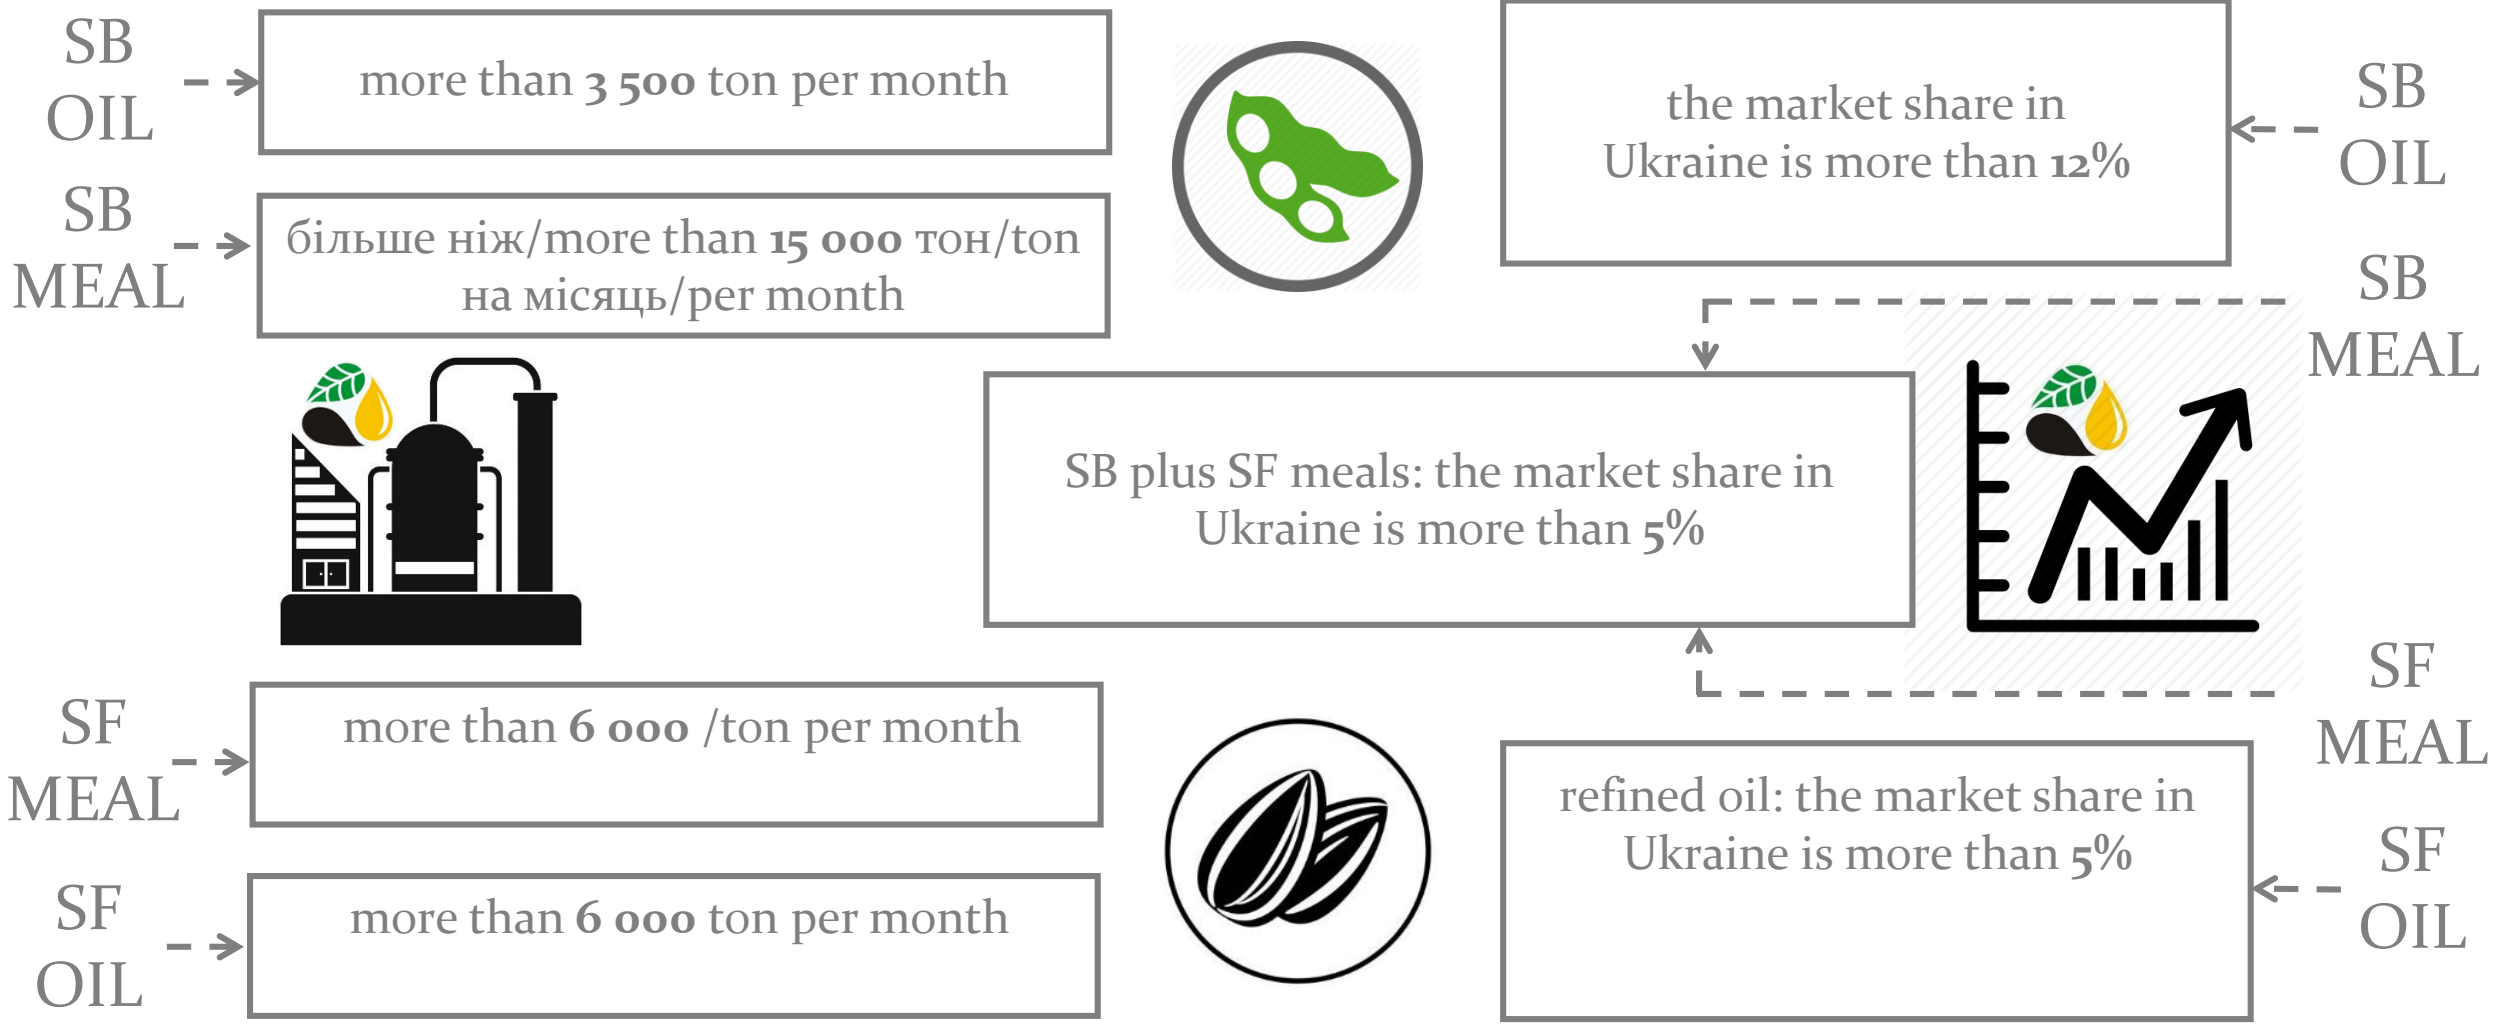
SB OIL

more than 3 500 ton per month

SB MEAL

більше ніж/more than 15 000 тон/ton на місяць/per month

the market share in Ukraine is more than 12%

SB OIL

SB MEAL

SB plus SF meals: the market share in Ukraine is more than 5%

SF MEAL

SF MEAL

more than 6 000 /ton per month

SF OIL

more than 6 000 ton per month

refined oil: the market share in Ukraine is more than 5%

SF OIL